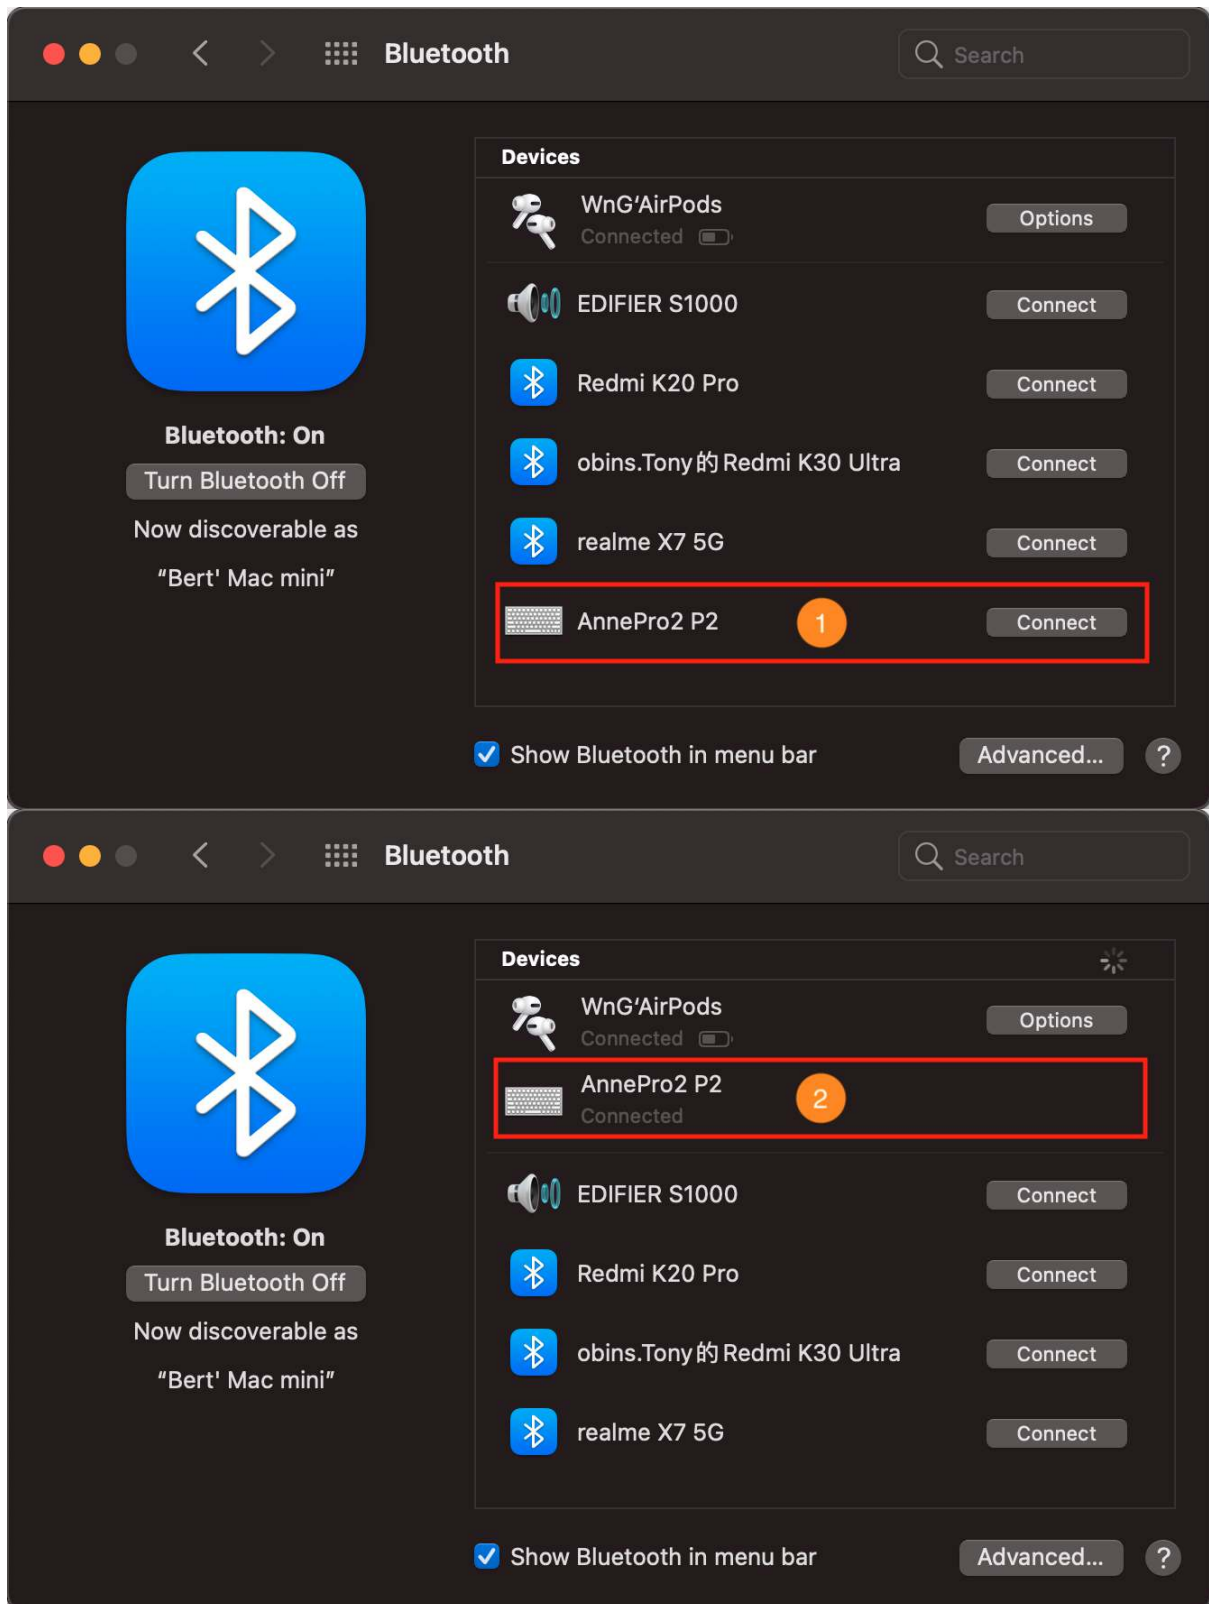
Bluetooth

Search

Bluetooth: On

Turn Bluetooth Off

Now discoverable as

“Bert' Mac mini”

Devices

WnG‘AirPods
Connected

Options

EDIFIER S1000

Connect

Redmi K20 Pro

Connect

obins.Tony的Redmi K30 Ultra

Connect

realme X7 5G

Connect

AnnePro2 P2

1

Connect

Show Bluetooth in menu bar

Advanced...

?

Bluetooth

Search

Bluetooth: On

Turn Bluetooth Off

Now discoverable as

“Bert' Mac mini”

Devices

WnG‘AirPods
Connected

Options

AnnePro2 P2
Connected

2

EDIFIER S1000

Connect

Redmi K20 Pro

Connect

obins.Tony的Redmi K30 Ultra

Connect

realme X7 5G

Connect

Show Bluetooth in menu bar

Advanced...

?